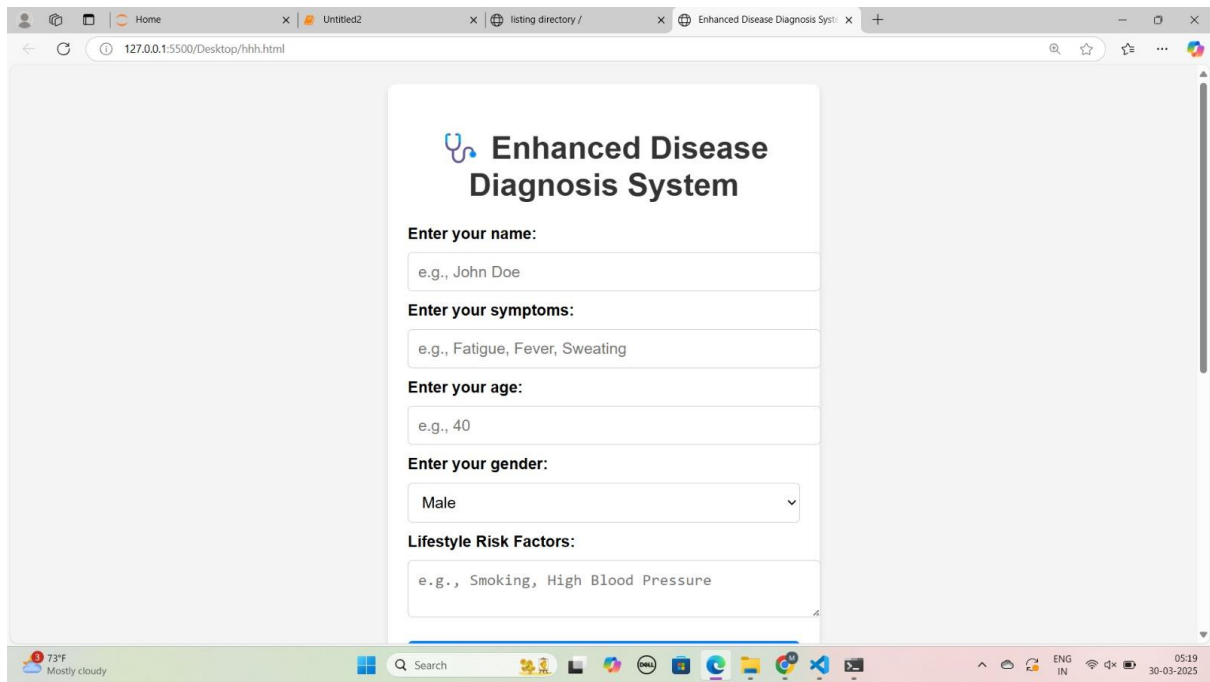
Home
Untitled2
listing directory /
Enhanced Disease Diagnosis Syst
127.0.0.1:5500/Desktop/hhh.html

Enhanced Disease Diagnosis System

Enter your name:
e.g., John Doe
Enter your symptoms:
e.g., Fatigue, Fever, Sweating
Enter your age:
e.g., 40
Enter your gender:
Male
Lifestyle Risk Factors:
e.g., Smoking, High Blood Pressure

3
73°F
Mostly cloudy
Search
ENG
IN
05:19
30-03-2025